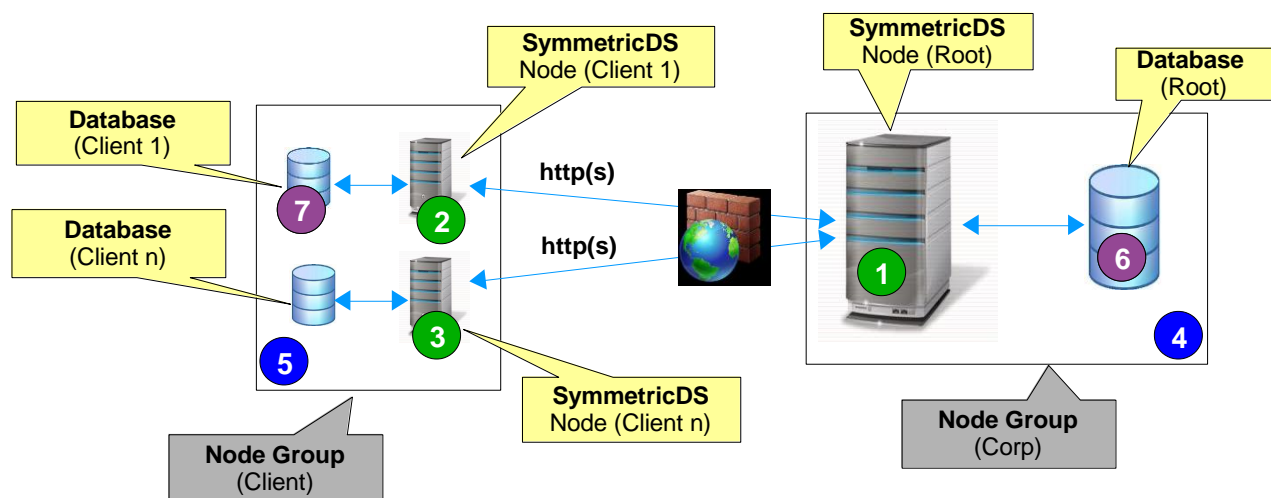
SymmetricDS
Node (Client 1)

SymmetricDS
Node (Root)

Database
(Root)

Database
(Client 1)

7

2

http(s)

Database
(Client n)

http(s)

1

6

5

3

4

SymmetricDS
Node (Client n)

Node Group
(Corp)

Node Group
(Client)